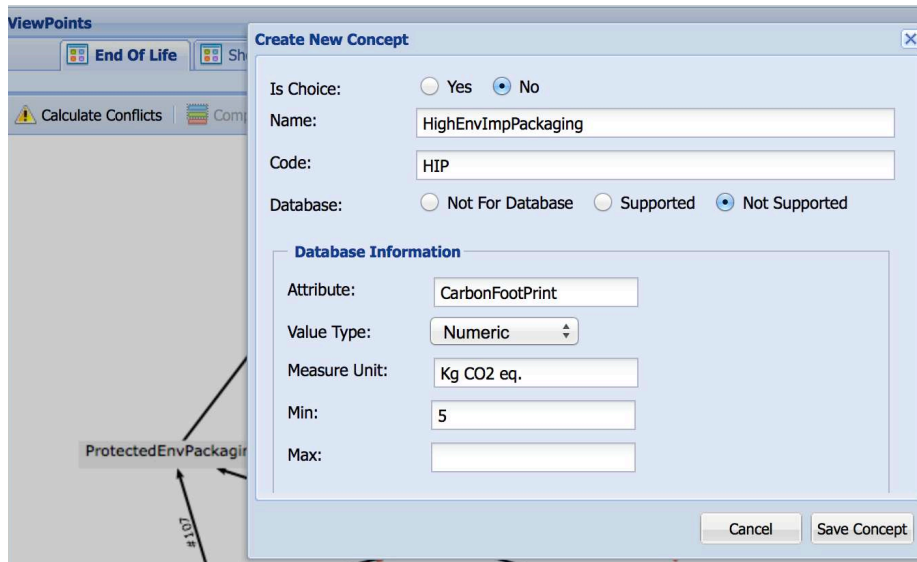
ViewPoints

End Of Life

Sh

Calculate Conflicts

Com

ProtectedEnvPackagi

#107

Create New Concept

Is Choice: Yes No

Name: HighEnvImpPackaging

Code: HIP

Database: Not For Database Supported Not Supported

Database Information

Attribute: CarbonFootPrint

Value Type: Numeric

Measure Unit: Kg CO2 eq.

Min: 5

Max:

Cancel

Save Concept